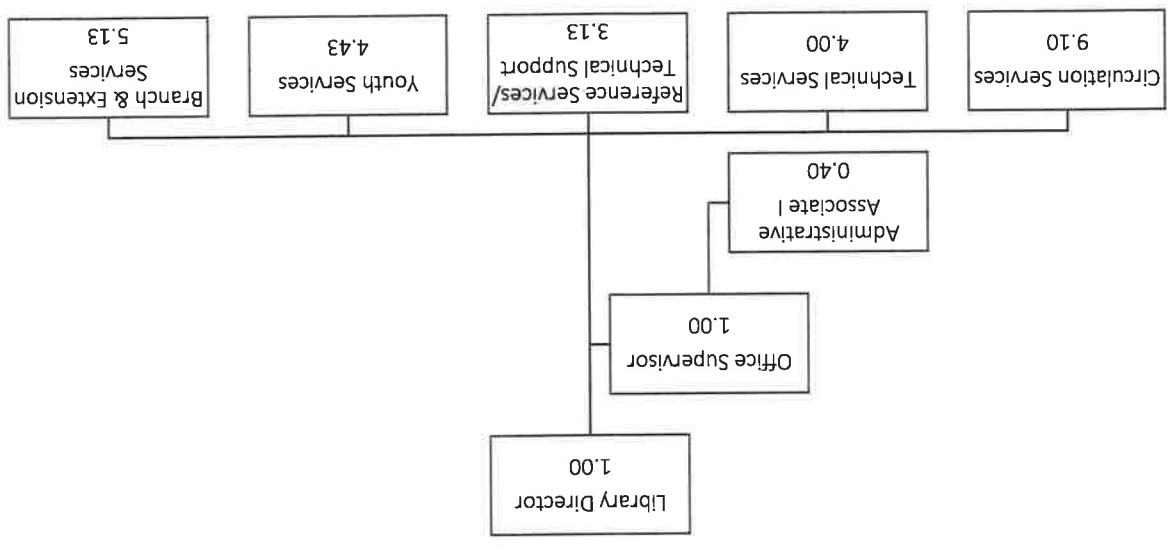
Library Director
1.00

Office Supervisor
1.00

Administrative Associate I
0.40

Circulation Services
9.10

Technical Services
4.00

Reference Services/ Technical Support
3.13

Youth Services
4.43

Branch & Extension Services
5.13